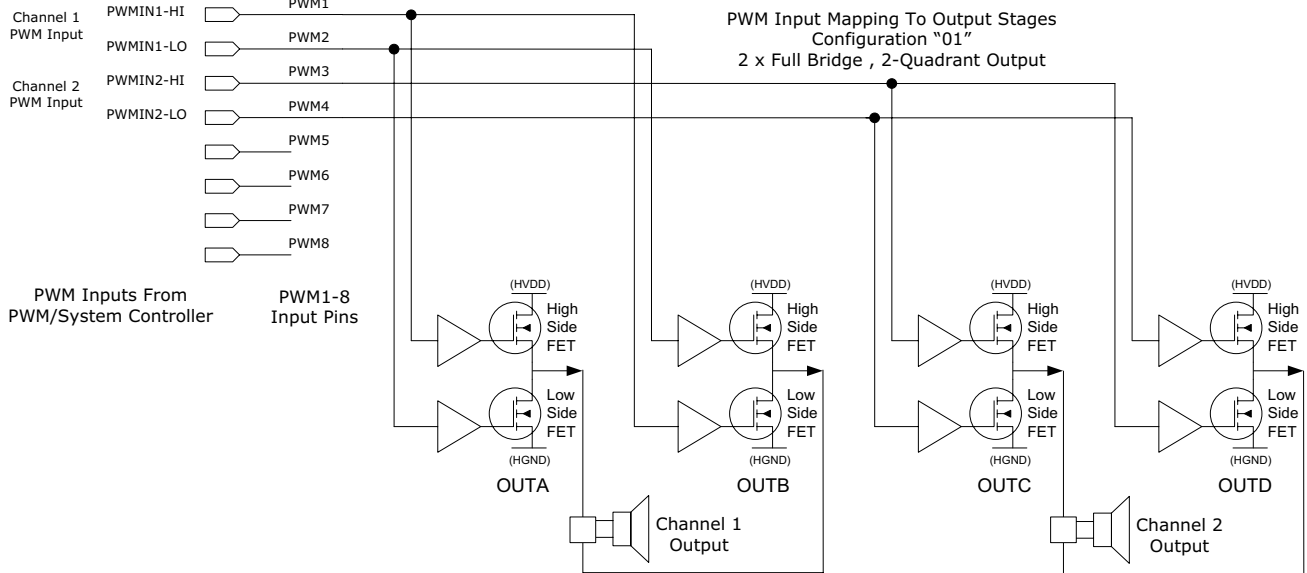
Channel 1 PWM Input

PWMIN1-HI

PWM1

PWMIN1-LO

PWM2

Channel 2 PWM Input

PWMIN2-HI

PWM3

PWMIN2-LO

PWM4

PWM5

PWM6

PWM7

PWM8

PWM Input Mapping To Output Stages
Configuration "01"
2 x Full Bridge , 2-Quadrant Output

PWM Inputs From PWM/System Controller

PWM1-8 Input Pins

(HVDD)
High Side FET
Low Side FET
(HGND)
OUTA

(HVDD)
High Side FET
Low Side FET
(HGND)
OUTB

(HVDD)
High Side FET
Low Side FET
(HGND)
OUTC

(HVDD)
High Side FET
Low Side FET
(HGND)
OUTD

Channel 1 Output

Channel 2 Output